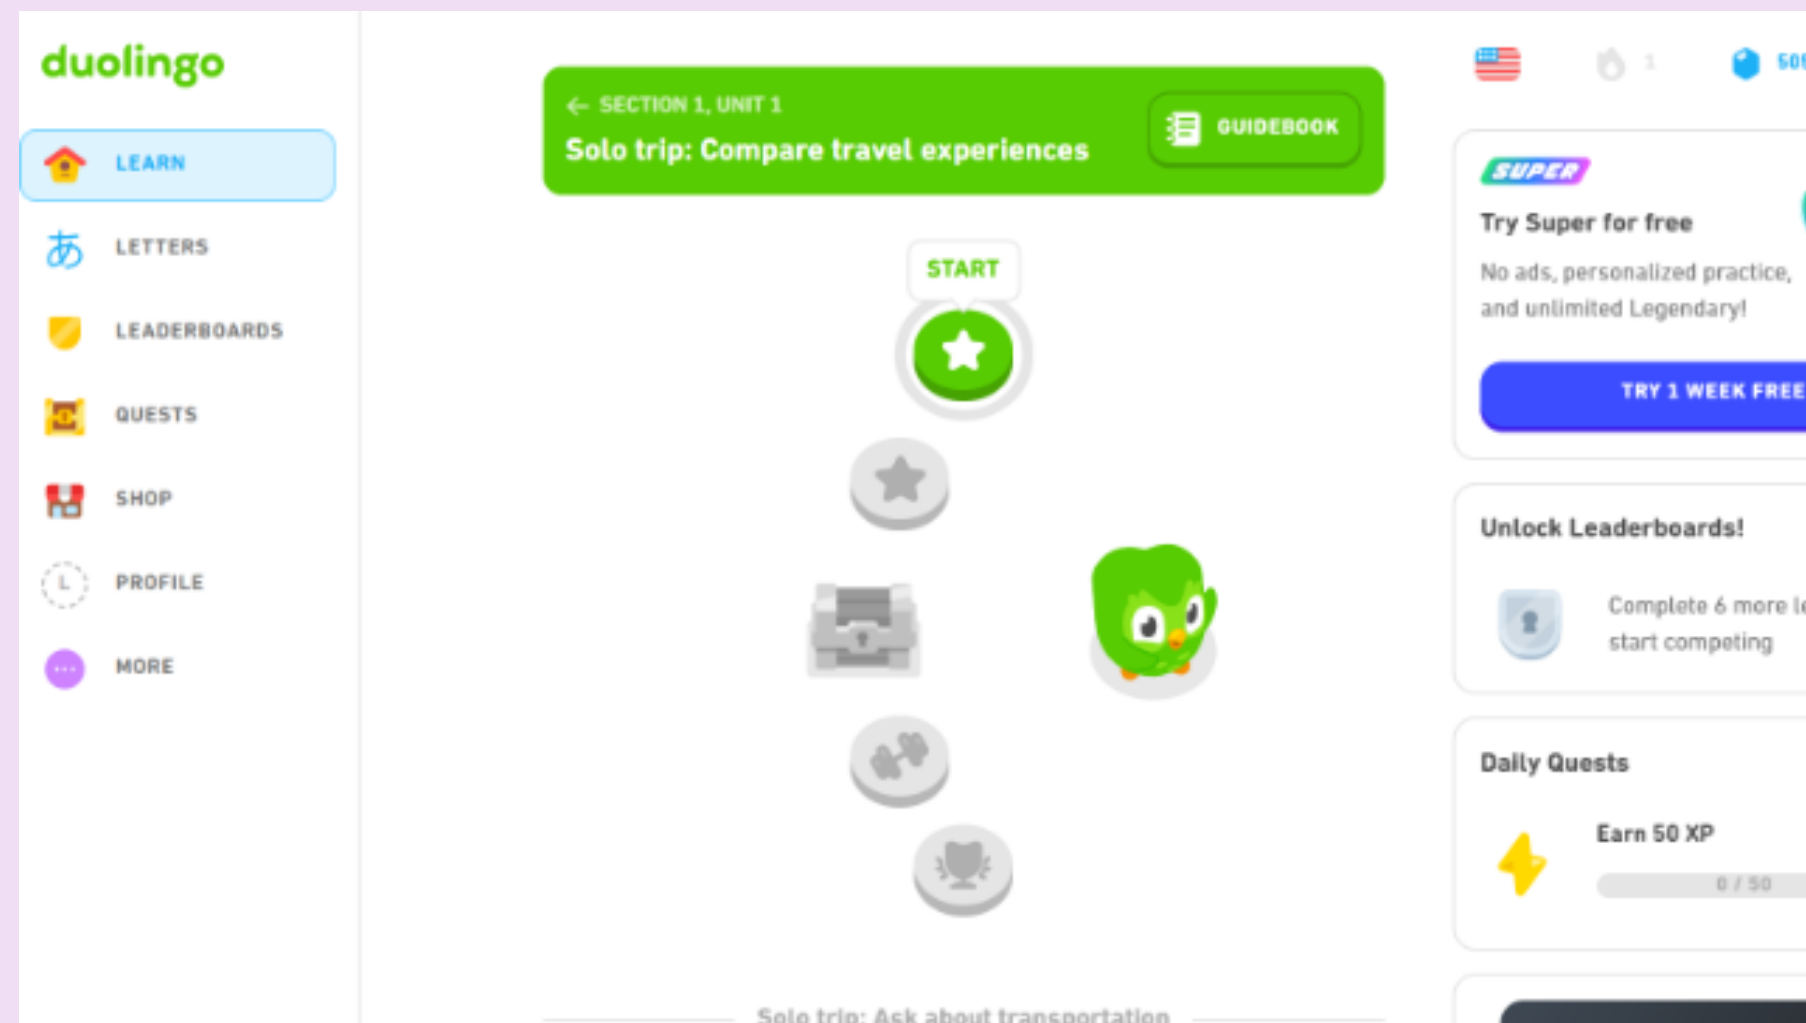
duolingo

LEARN

あ LETTERS

LEADERBOARDS

QUESTS

SHOP

L PROFILE

MORE

SECTION 1, UNIT 1
Solo trip: Compare travel experiences

GUIDEBOOK

START

1

50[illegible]

SUPER
Try Super for free
No ads, personalized practice, and unlimited Legendary!

TRY 1 WEEK FREE

Unlock Leaderboards!
Complete 6 more le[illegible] start competing

Daily Quests
Earn 50 XP
0 / 50

Solo trip: Ask about transportation